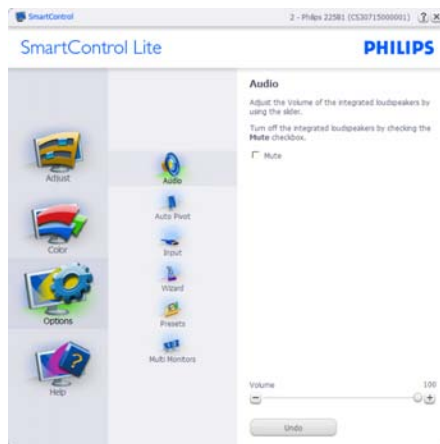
SmartControl

2 - Philips 225B1 (CS30715000001) ? X

SmartControl Lite

PHILIPS

Audio

Adjust the Volume of the integrated loudspeakers by using the slider.

Turn off the integrated loudspeakers by checking the Mute checkbox.

Mute

Adjust

Audio

Auto Pivot

Color

Input

Wizard

Options

Presets

Multi Monitors

Help

Volume

100

Undo